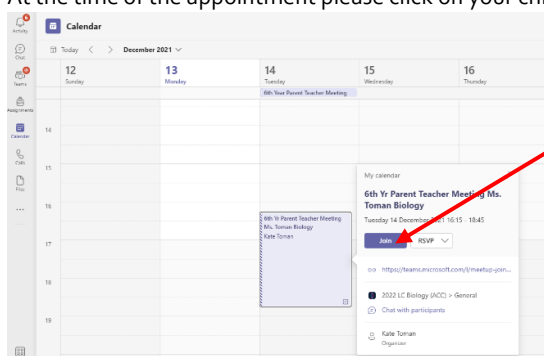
At the time of the appointment please click on your chi

Activity
Chat
Teams
Assignments
Calendar
Calls
Files
...

Calendar

Today < > December 2021

12 Sunday
13 Monday
14 Tuesday
15 Wednesday
16 Thursday

6th Year Parent Teacher Meeting

14
15
16
17
18
19

6th Yr Parent Teacher Meeting Ms. Toman Biology Kate Toman

My calendar

6th Yr Parent Teacher Meeting Ms. Toman Biology

Tuesday 14 December 2021 16:15 - 18:45

Join
RSVP

https://teams.microsoft.com/l/meetup-join...

2022 LC Biology (ACC) > General

Chat with participants

Kate Toman
Organiser